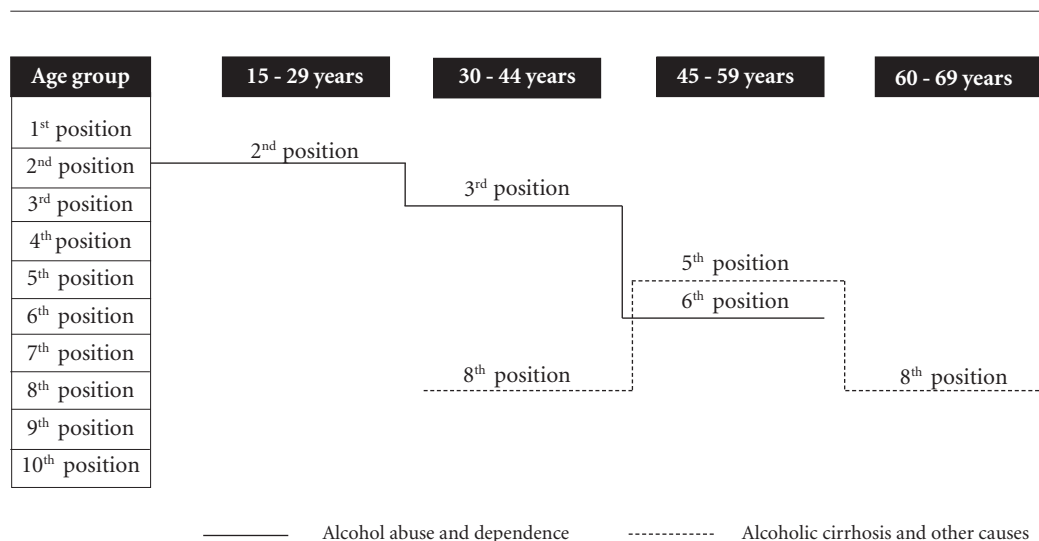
Age group

15 - 29 years

30 - 44 years

45 - 59 years

60 - 69 years

1$^{st}$ position
2$^{nd}$ position
3$^{rd}$ position
4$^{th}$ position
5$^{th}$ position
6$^{th}$ position
7$^{th}$ position
8$^{th}$ position
9$^{th}$ position
10$^{th}$ position

2$^{nd}$ position

3$^{rd}$ position

5$^{th}$ position

6$^{th}$ position

8$^{th}$ position

8$^{th}$ position

Alcohol abuse and dependence

Alcoholic cirrhosis and other causes